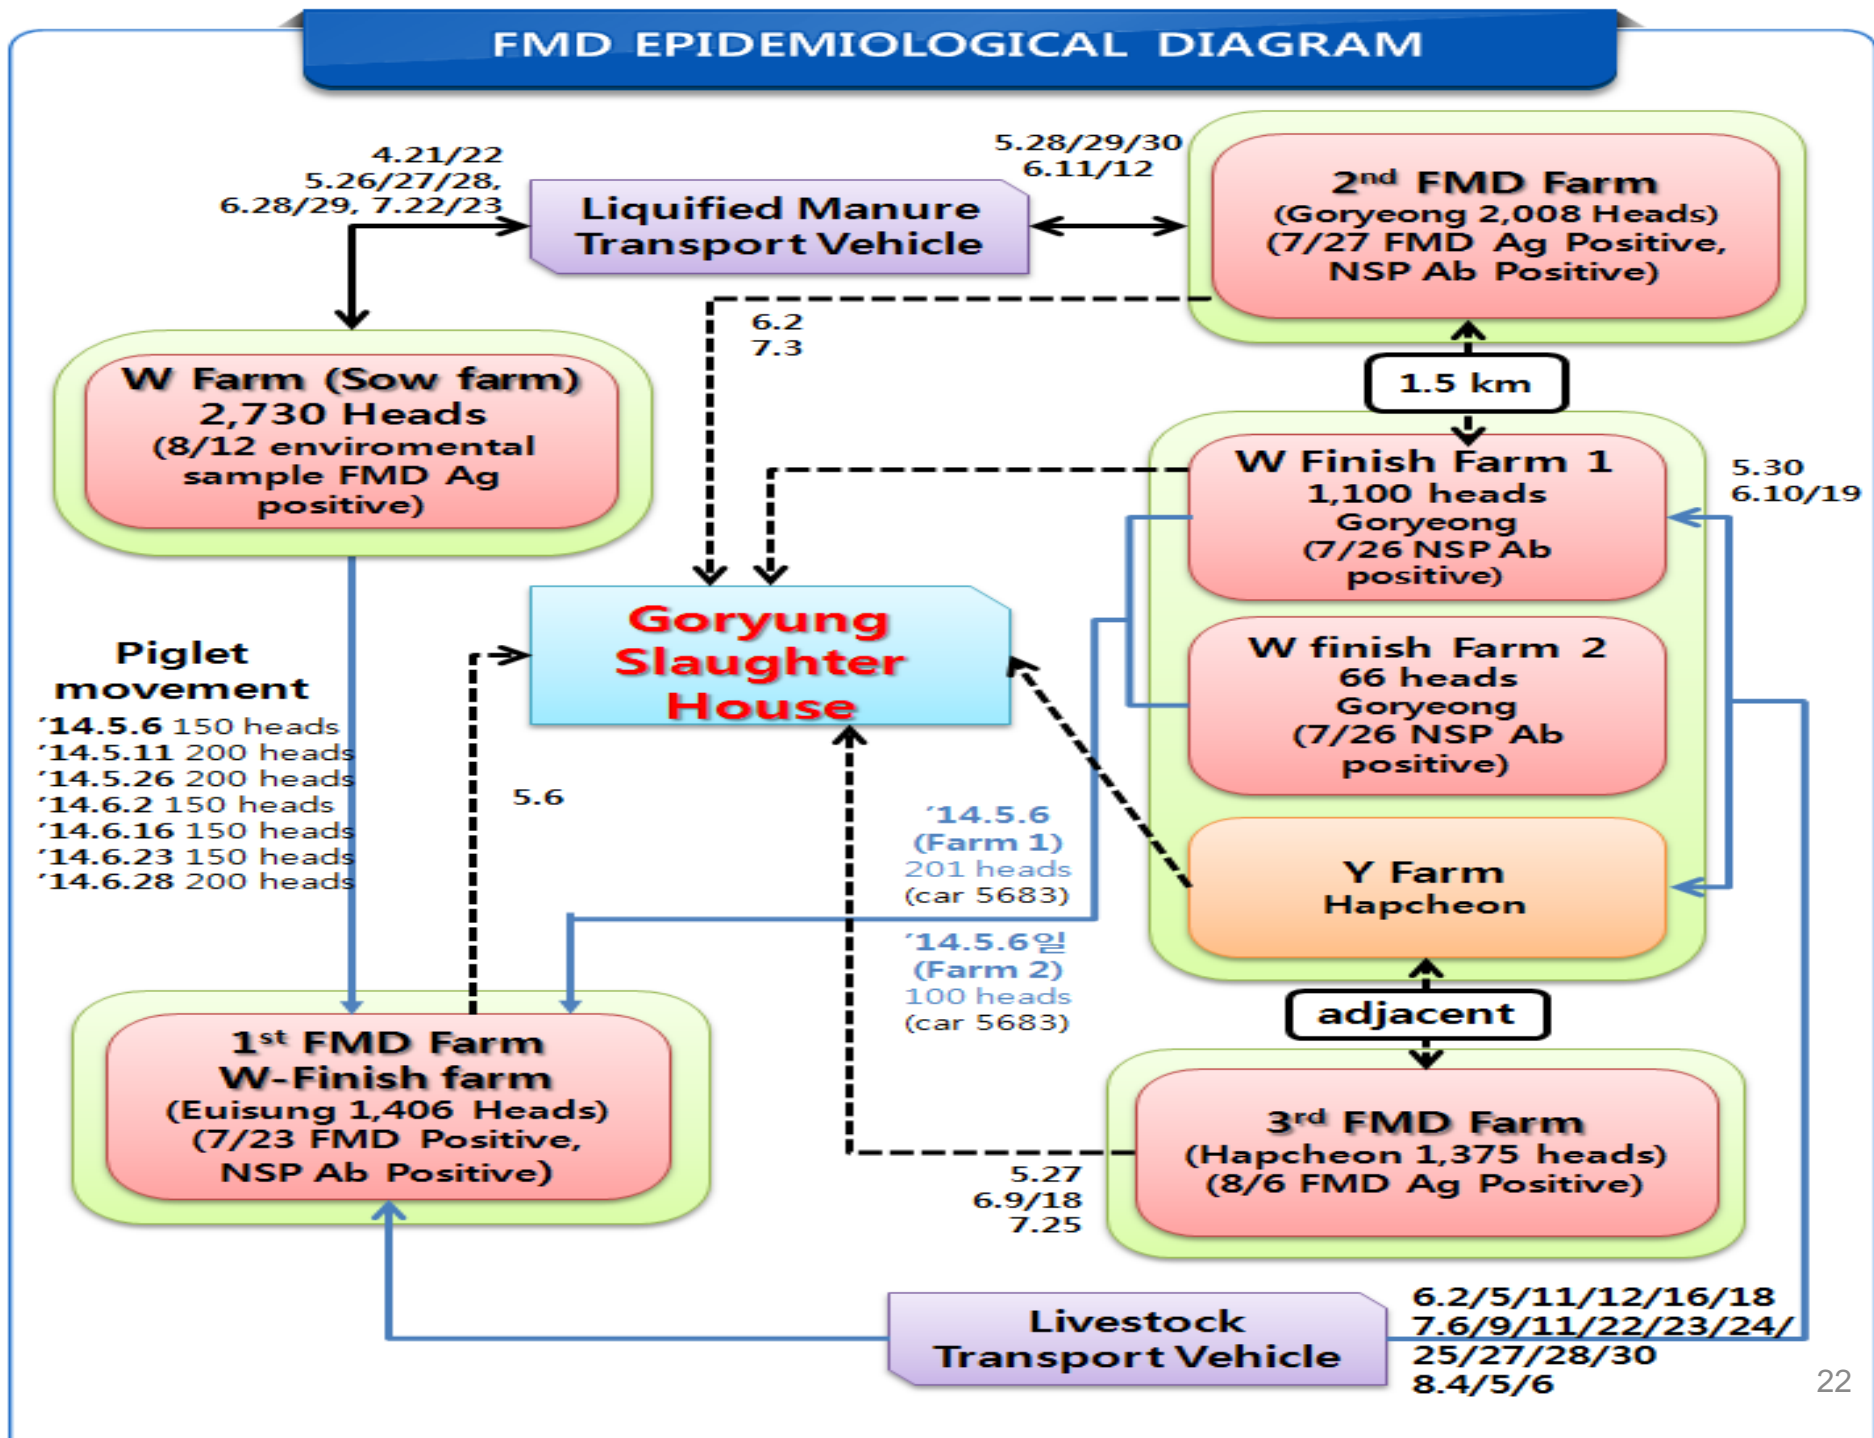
FMD EPIDEMIOLOGICAL DIAGRAM

4.21/22
5.26/27/28,
6.28/29, 7.22/23

Liquified Manure Transport Vehicle

5.28/29/30
6.11/12

2$^{nd}$ FMD Farm
(Goryeong 2,008 Heads)
(7/27 FMD Ag Positive, NSP Ab Positive)

6.2
7.3

W Farm (Sow farm)
2,730 Heads
(8/12 enviromental sample FMD Ag positive)

1.5 km

W Finish Farm 1
1,100 heads
Goryeong
(7/26 NSP Ab positive)

5.30
6.10/19

Goryung Slaughter House

Piglet movement
'14.5.6 150 heads
'14.5.11 200 heads
'14.5.26 200 heads
'14.6.2 150 heads
'14.6.16 150 heads
'14.6.23 150 heads
'14.6.28 200 heads

W finish Farm 2
66 heads
Goryeong
(7/26 NSP Ab positive)

5.6

'14.5.6
(Farm 1)
201 heads
(car 5683)

Y Farm
Hapcheon

'14.5.6일
(Farm 2)
100 heads
(car 5683)

adjacent

1$^{st}$ FMD Farm
W-Finish farm
(Euisung 1,406 Heads)
(7/23 FMD Positive, NSP Ab Positive)

3$^{rd}$ FMD Farm
(Hapcheon 1,375 heads)
(8/6 FMD Ag Positive)

5.27
6.9/18
7.25

Livestock Transport Vehicle

6.2/5/11/12/16/18
7.6/9/11/22/23/24/
25/27/28/30
8.4/5/6

22